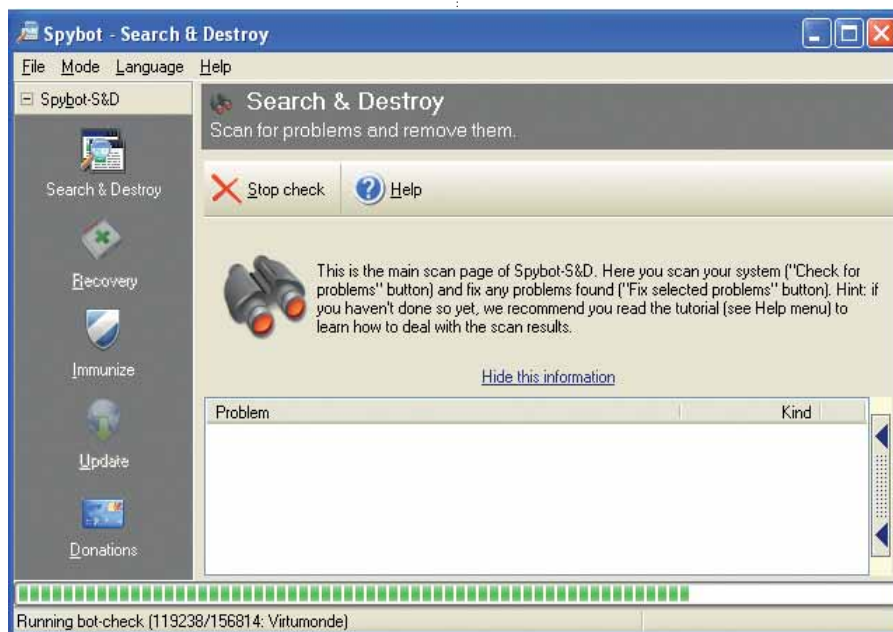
Spybot - Search & Destroy

File Mode Language Help

Spybot-S&D

Search & Destroy

Recovery

Immunize

Update

Donations

Search & Destroy
Scan for problems and remove them.

Stop check Help

This is the main scan page of Spybot-S&D. Here you scan your system ("Check for problems" button) and fix any problems found ("Fix selected problems" button). Hint: if you haven't done so yet, we recommend you read the tutorial (see Help menu) to learn how to deal with the scan results.

Hide this information

| Problem | Kind |
|---|---|

Running bot-check (119238/156814: Virtumonde)